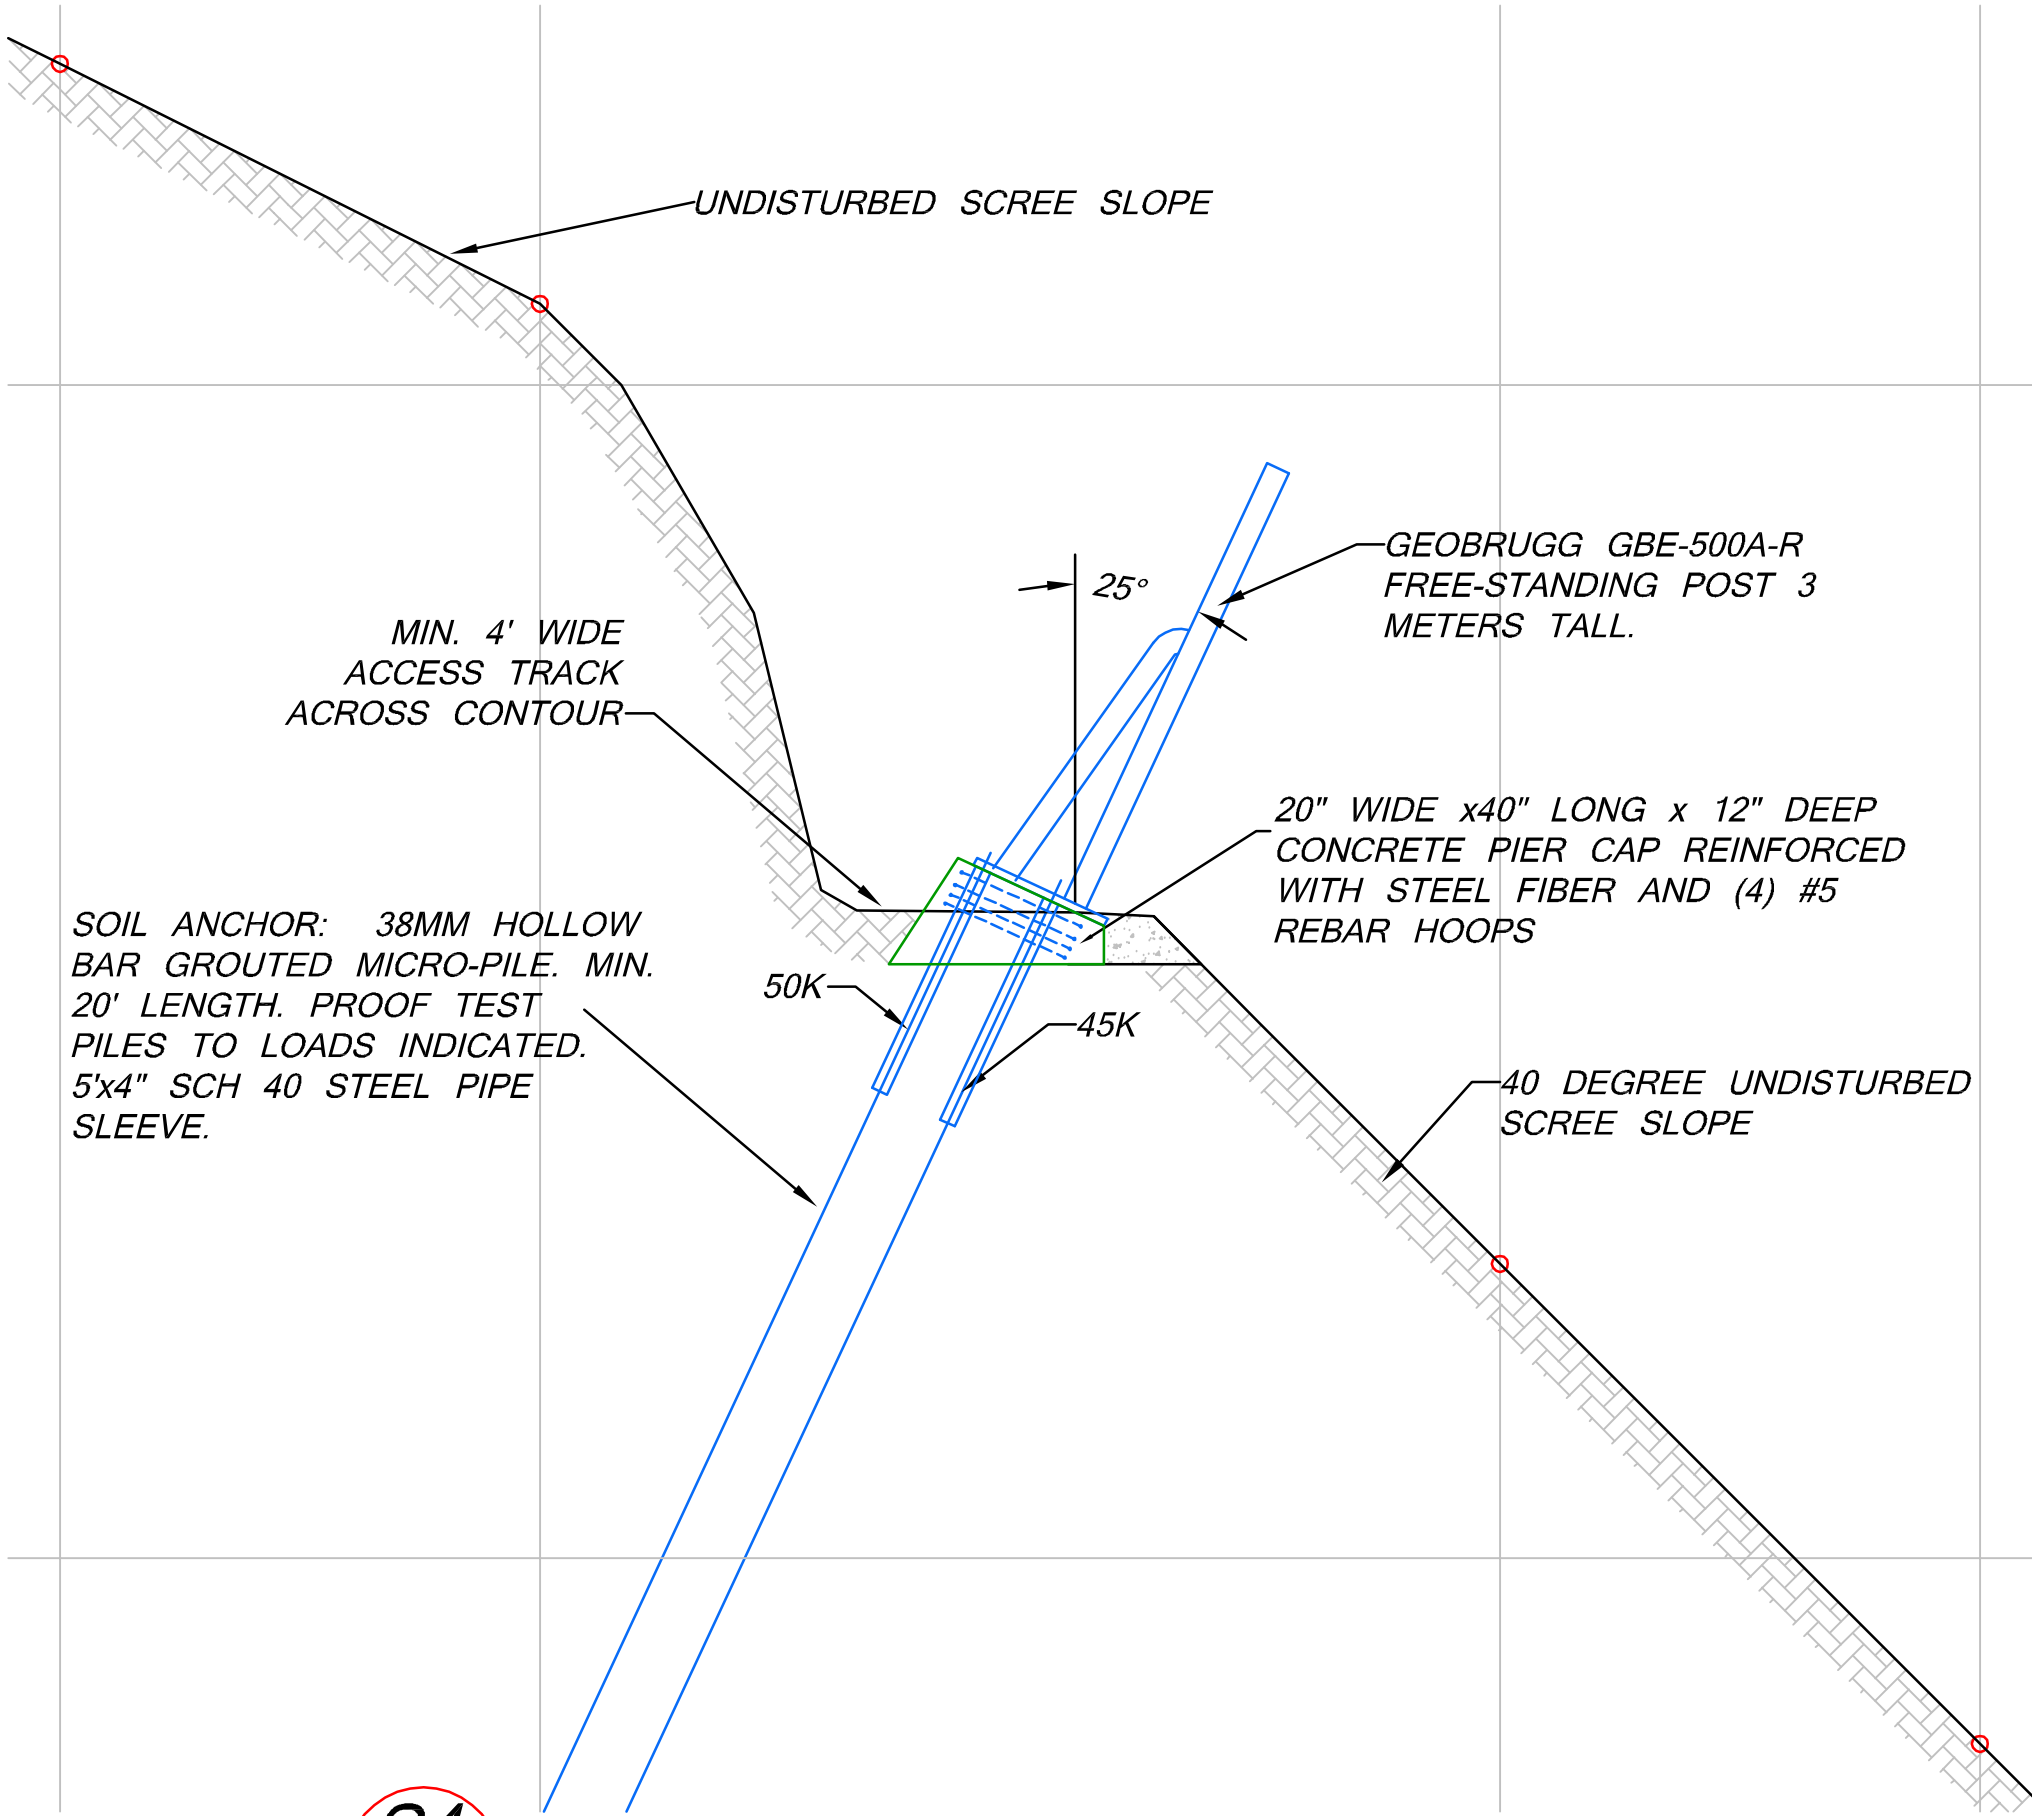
UNDISTURBED SCREE SLOPE

$25°$

GEOBRUGG GBE-500A-R FREE-STANDING POST 3 METERS TALL.

MIN. 4' WIDE ACCESS TRACK ACROSS CONTOUR

20" WIDE x40" LONG x 12" DEEP CONCRETE PIER CAP REINFORCED WITH STEEL FIBER AND (4) #5 REBAR HOOPS

SOIL ANCHOR: 38MM HOLLOW BAR GROUTED MICRO-PILE. MIN. 20' LENGTH. PROOF TEST PILES TO LOADS INDICATED. 5'x4" SCH 40 STEEL PIPE SLEEVE.

50K

45K

40 DEGREE UNDISTURBED SCREE SLOPE